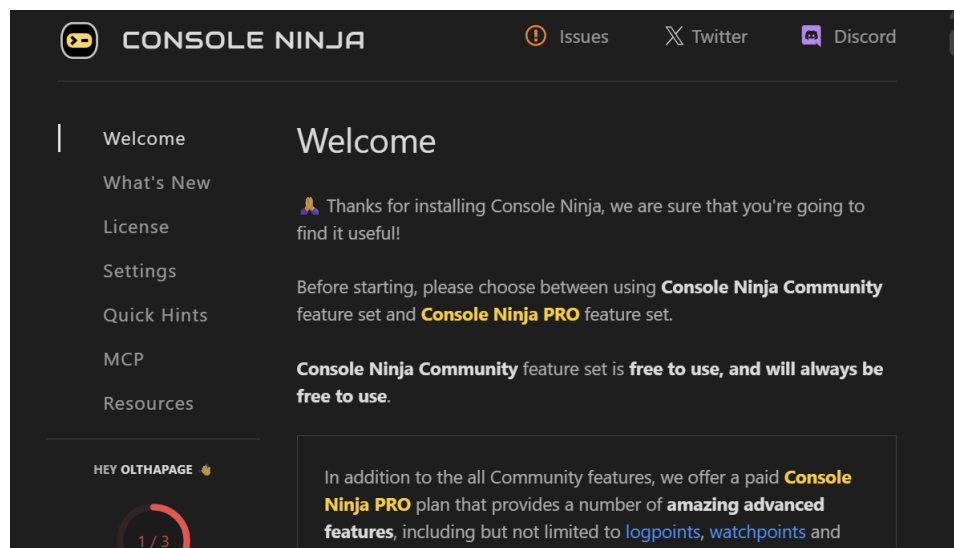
CONSOLE NINJA

Issues
Twitter
Discord

Welcome
What's New
License
Settings
Quick Hints
MCP
Resources

HEY OLTHAPAGE 👋

1 / 3

Welcome

🙏 Thanks for installing Console Ninja, we are sure that you're going to find it useful!

Before starting, please choose between using **Console Ninja Community** feature set and **Console Ninja PRO** feature set.

**Console Ninja Community** feature set is **free to use, and will always be free to use**.

In addition to the all Community features, we offer a paid **Console Ninja PRO** plan that provides a number of **amazing advanced features**, including but not limited to logpoints, watchpoints and